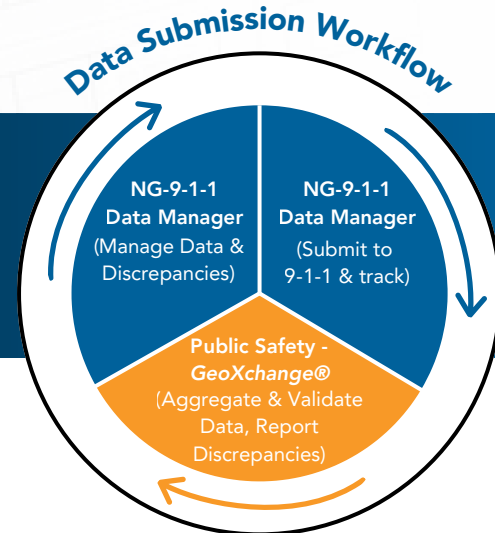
Data Submission Workflow

NG-9-1-1 Data Manager (Manage Data & Discrepancies)

NG-9-1-1 Data Manager (Submit to 9-1-1 & track)

Public Safety - GeoXchange® (Aggregate & Validate Data, Report Discrepancies)